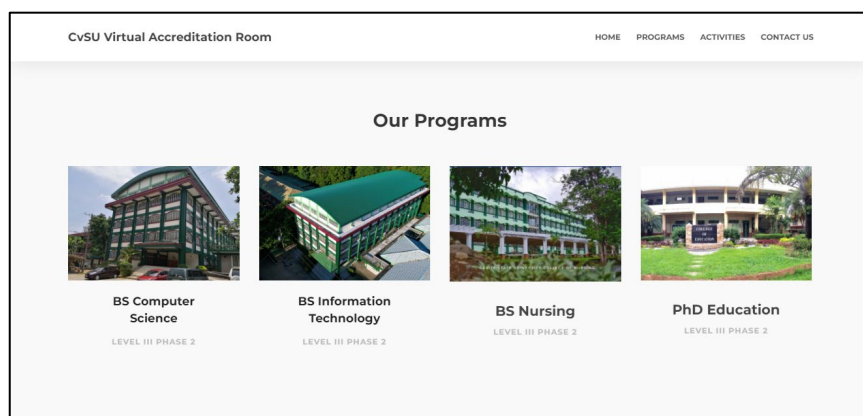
CvSU Virtual Accreditation Room

HOME PROGRAMS ACTIVITIES CONTACT US

Our Programs

BS Computer Science

LEVEL III PHASE 2

BS Information Technology

LEVEL III PHASE 2

BS Nursing

LEVEL III PHASE 2

PhD Education

LEVEL III PHASE 2